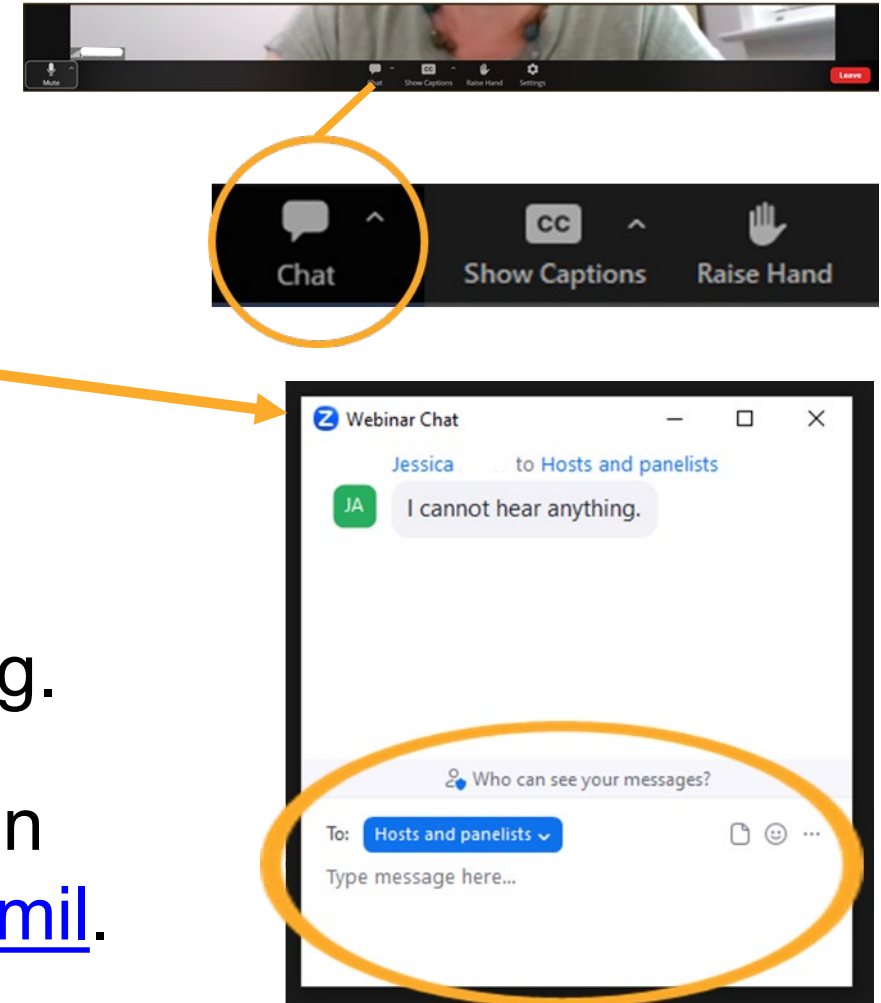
Mute
Chat Show Captions Raise Hand Settings
Leave

Chat
CC
Show Captions
Raise Hand

g.

n
mil.

Webinar Chat
Jessica to Hosts and panelists
JA
I cannot hear anything.
Who can see your messages?
To: Hosts and panelists
Type message here...